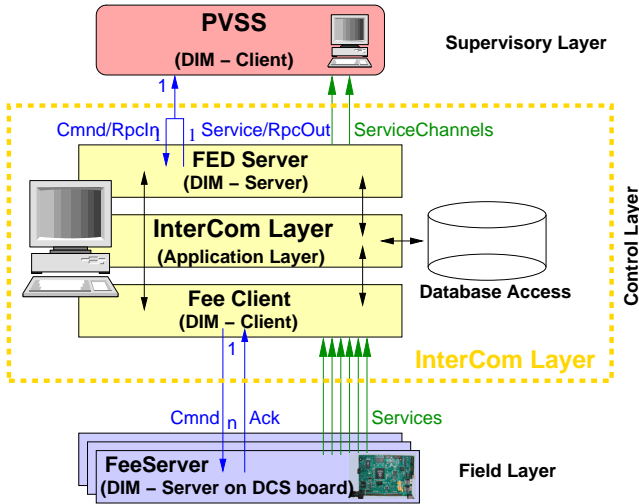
PVSS
(DIM – Client)

Supervisory Layer

1

Cmnd/RpcIn

1

Service/RpcOut

ServiceChannels

FED Server
(DIM – Server)

InterCom Layer
(Application Layer)

Database Access

Fee Client
(DIM – Client)

Control Layer

InterCom Layer

1

Cmnd

n

Ack

Services

FeeServer
(DIM – Server on DCS board)

Field Layer